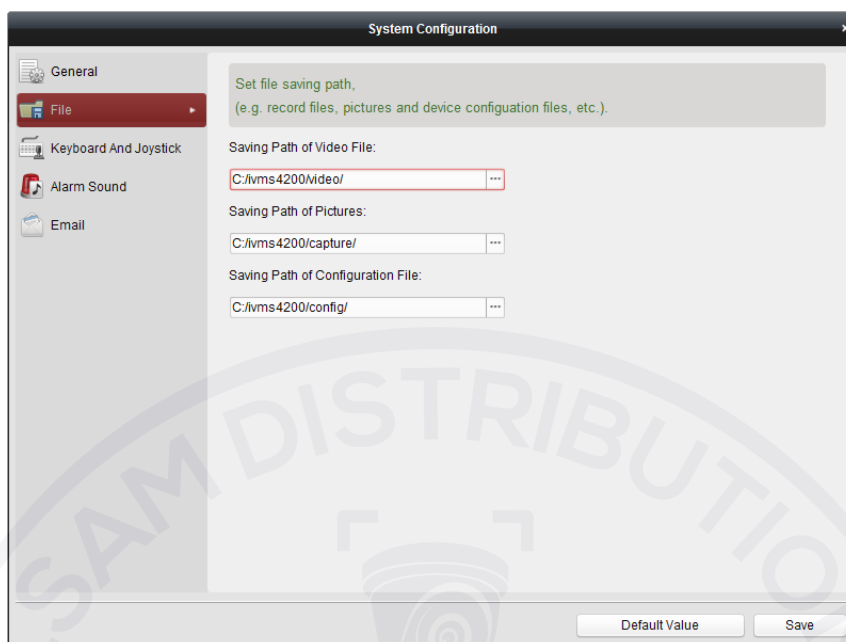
System Configuration

General
File
Keyboard And Joystick
Alarm Sound
Email

Set file saving path,
(e.g. record files, pictures and device configuation files, etc.).

Saving Path of Video File:
C:/ivms4200/video/
Saving Path of Pictures:
C:/ivms4200/capture/
Saving Path of Configuration File:
C:/ivms4200/config/

SAM DISTRIBUTIO

Default Value
Save